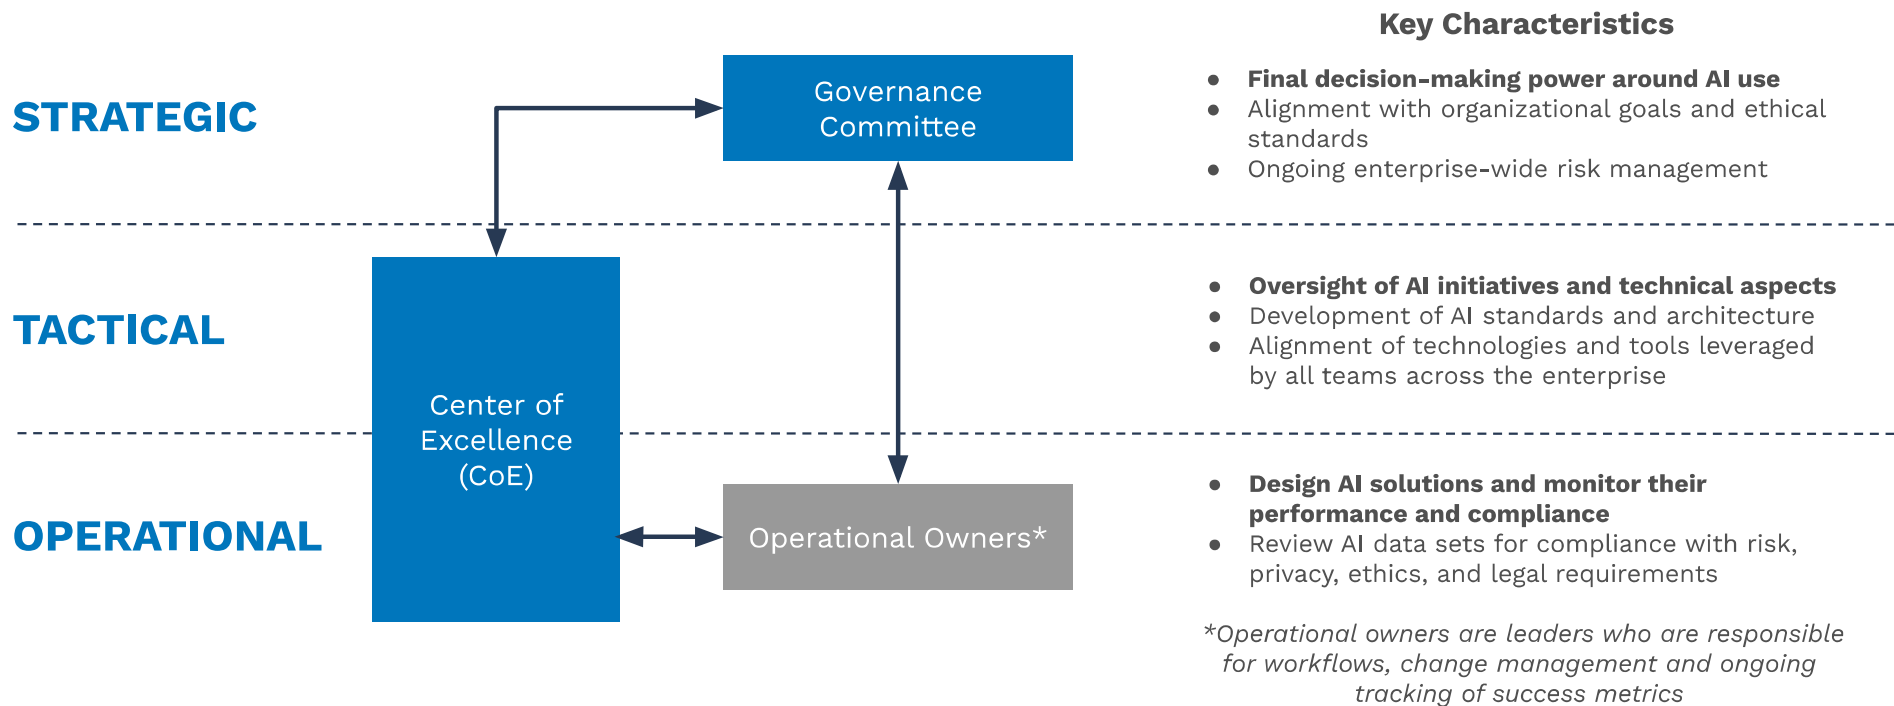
Key Characteristics

STRATEGIC

Governance Committee

- **Final decision-making power around AI use**
- Alignment with organizational goals and ethical standards
- Ongoing enterprise-wide risk management

TACTICAL

Center of Excellence (CoE)

- **Oversight of AI initiatives and technical aspects**
- Development of AI standards and architecture
- Alignment of technologies and tools leveraged by all teams across the enterprise

OPERATIONAL

Operational Owners*

- **Design AI solutions and monitor their performance and compliance**
- Review AI data sets for compliance with risk, privacy, ethics, and legal requirements

*Operational owners are leaders who are responsible for workflows, change management and ongoing tracking of success metrics